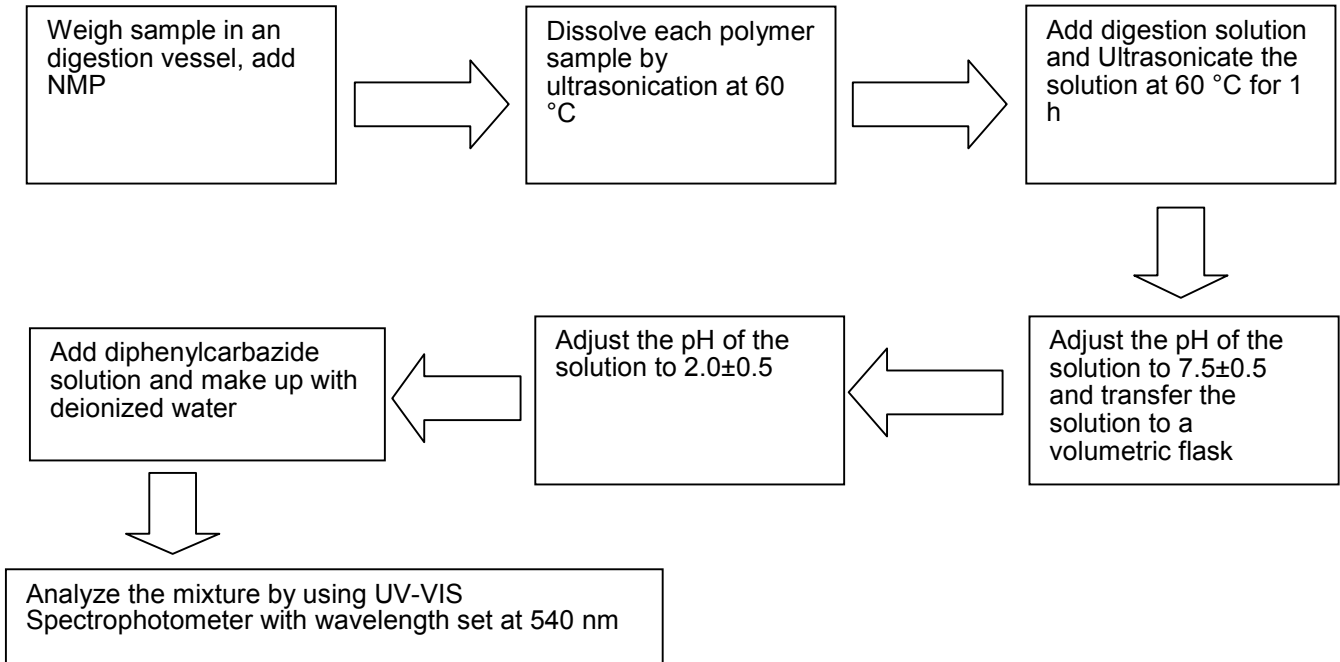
Weigh sample in an digestion vessel, add NMP

Dissolve each polymer sample by ultrasonication at 60 °C

Add digestion solution and Ultrasonicate the solution at 60 °C for 1 h

Adjust the pH of the solution to 7.5±0.5 and transfer the solution to a volumetric flask

Adjust the pH of the solution to 2.0±0.5

Add diphenylcarbazide solution and make up with deionized water

Analyze the mixture by using UV-VIS Spectrophotometer with wavelength set at 540 nm